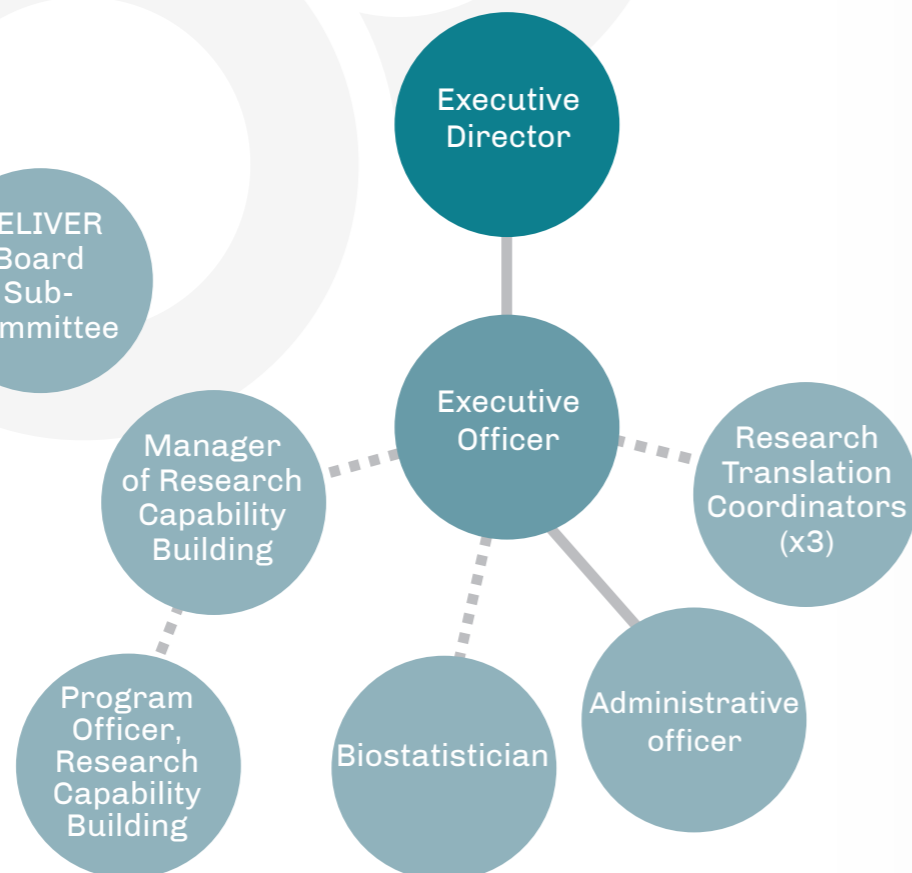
Executive Director

ELIVER Board Sub-mmittee

Executive Officer

Manager of Research Capability Building

Research Translation Coordinators (x3)

Program Officer, Research Capability Building

Biostatistician

Administrative officer